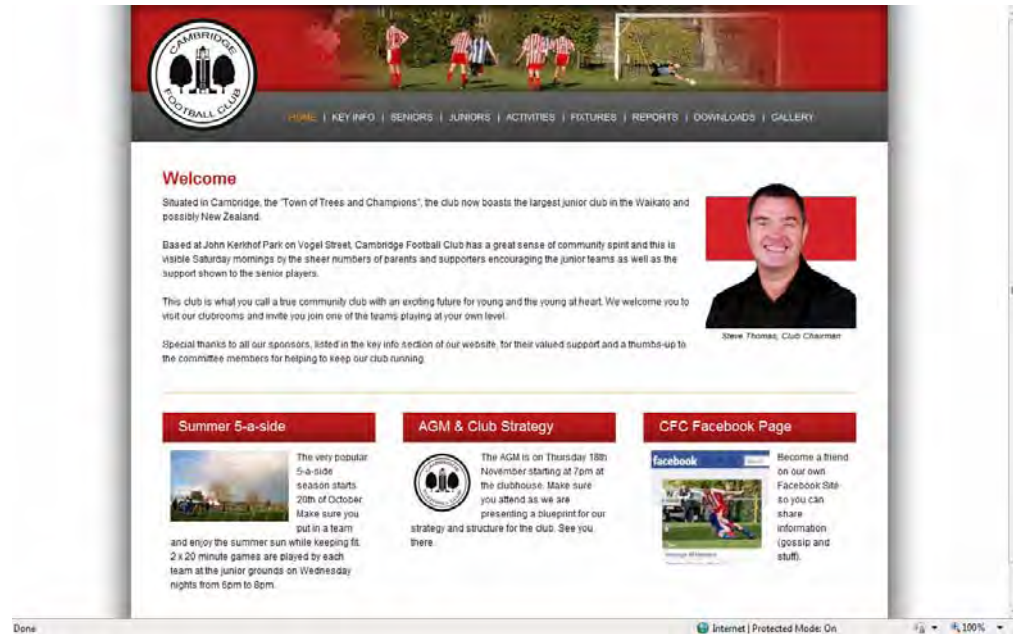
CAMBRIDGE FOOTBALL CLUB

HOME | KEY INFO | SENIORS | JUNIORS | ACTIVITIES | FIXTURES | REPORTS | DOWNLOADS | GALLERY

Welcome

Situated in Cambridge, the "Town of Trees and Champions", the club now boasts the largest junior club in the Waikato and possibly New Zealand.

Based at John Kerkhof Park on Vogel Street, Cambridge Football Club has a great sense of community spirit and this is visible Saturday mornings by the sheer numbers of parents and supporters encouraging the junior teams as well as the support shown to the senior players.

This club is what you call a true community club with an exciting future for young and the young at heart. We welcome you to visit our clubrooms and invite you join one of the teams playing at your own level.

Special thanks to all our sponsors, listed in the key info section of our website, for their valued support and a thumbs-up to the committee members for helping to keep our club running.

Steve Thomas, Club Chairman

Summer 5-a-side

The very popular 5-a-side season starts 20th of October. Make sure you put in a team and enjoy the summer sun while keeping fit. 2 x 20 minute games are played by each team at the junior grounds on Wednesday nights from 6pm to 8pm.

AGM & Club Strategy

The AGM is on Thursday 18th November starting at 7pm at the clubhouse. Make sure you attend as we are presenting a blueprint for our strategy and structure for the club. See you there.

CFC Facebook Page

facebook

Become a friend on our own Facebook Site so you can share information (gossip and stuff).

Done

Internet | Protected Mode: On

100%